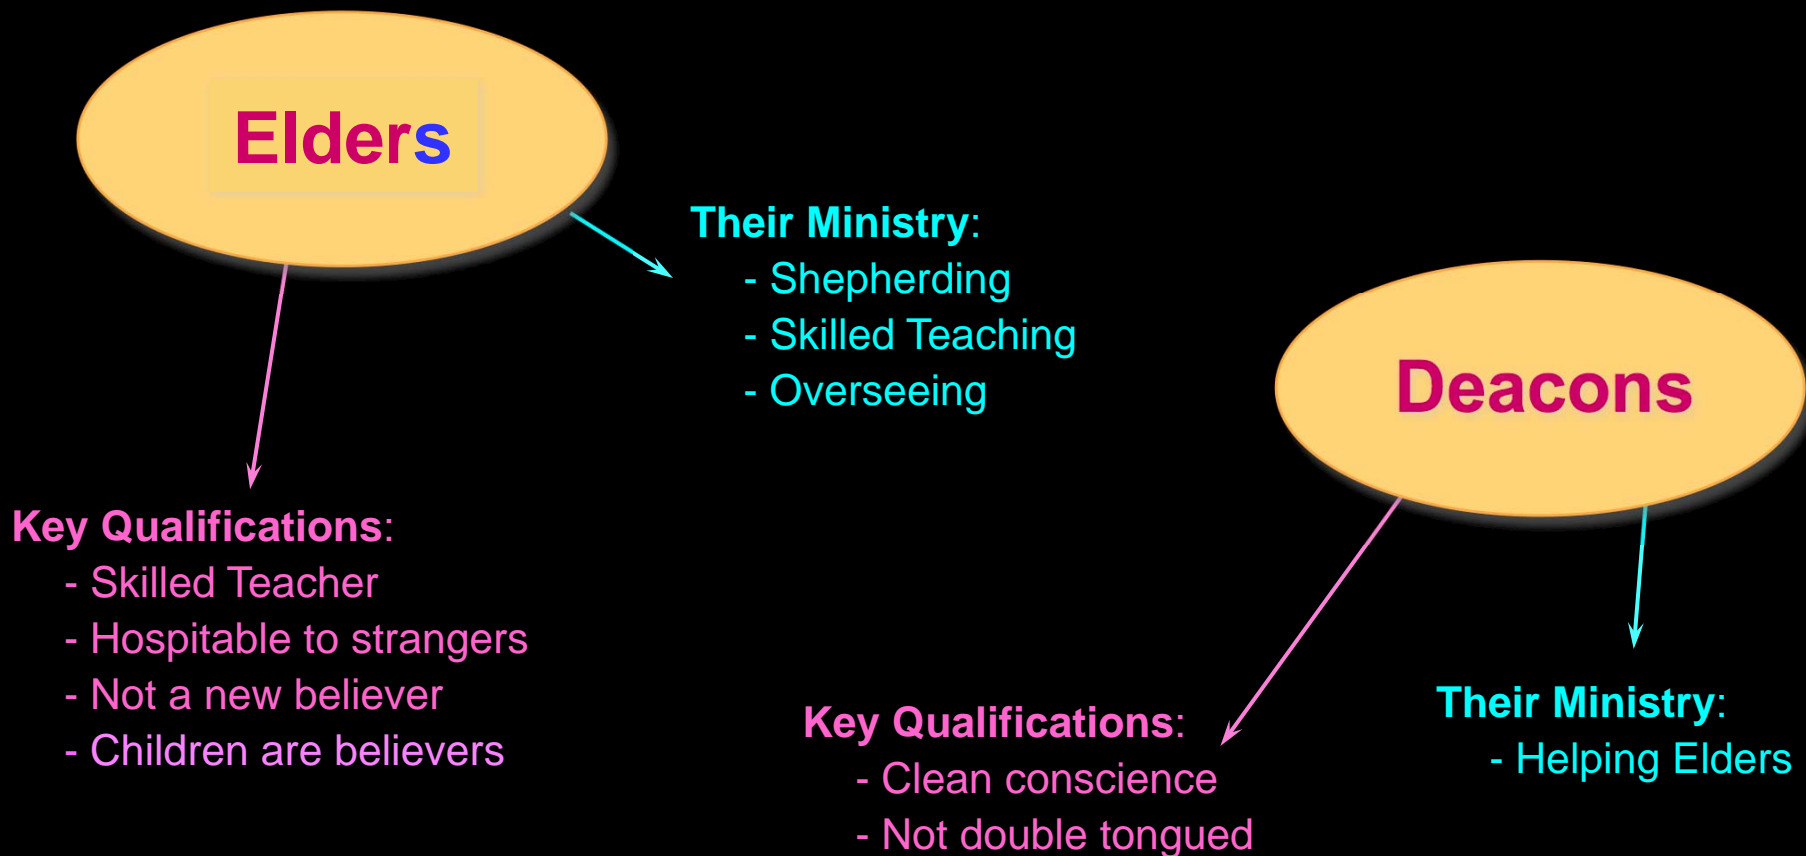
Elders

Their Ministry:
- Shepherding
- Skilled Teaching
- Overseeing

Key Qualifications:
- Skilled Teacher
- Hospitable to strangers
- Not a new believer
- Children are believers

Deacons

Key Qualifications:
- Clean conscience
- Not double tongued

Their Ministry:
- Helping Elders